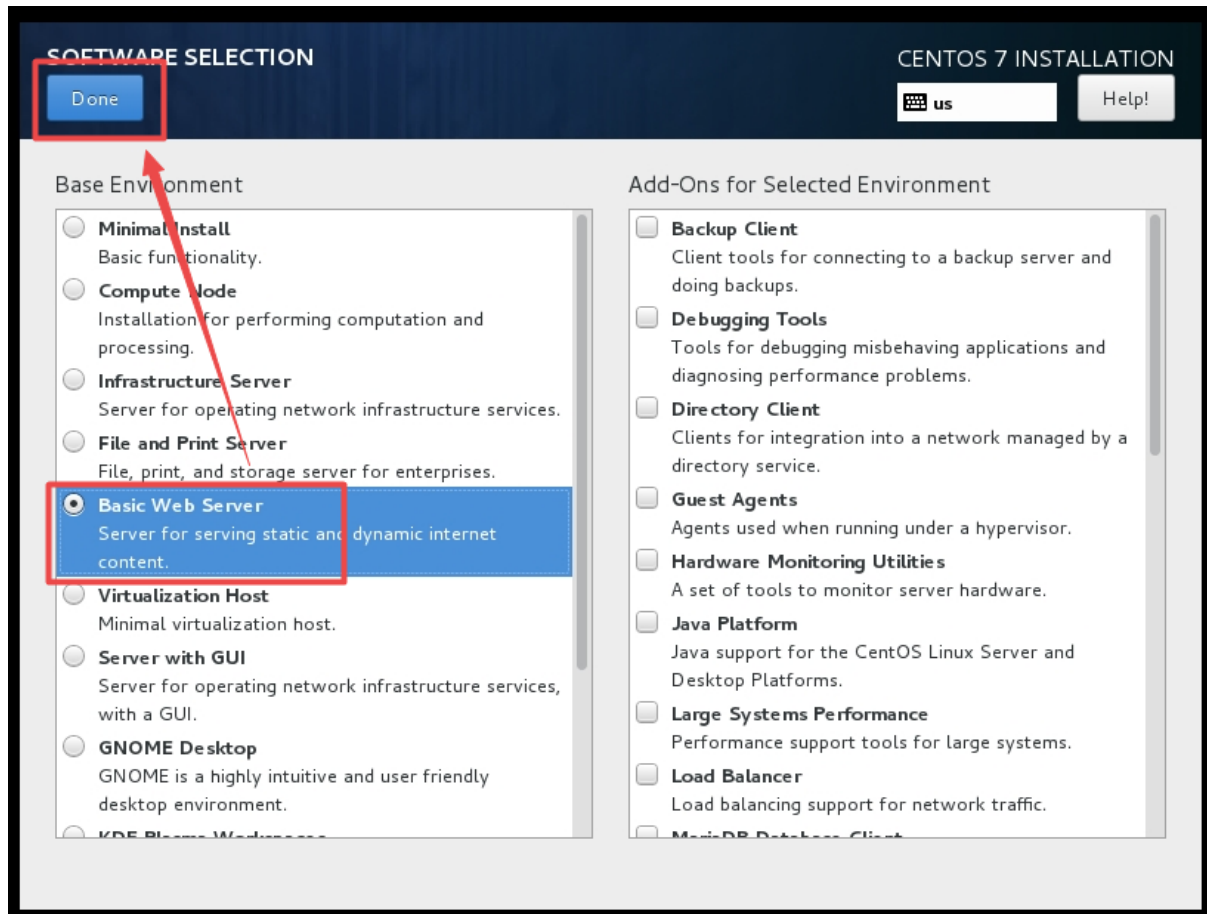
SOFTWARE SELECTION
Done

CENTOS 7 INSTALLATION
us
Help!

Base Environment

Minimal Install
Basic functionality.

Compute Node
Installation for performing computation and processing.

Infrastructure Server
Server for operating network infrastructure services.

File and Print Server
File, print, and storage server for enterprises.

Basic Web Server
Server for serving static and dynamic internet content.

Virtualization Host
Minimal virtualization host.

Server with GUI
Server for operating network infrastructure services, with a GUI.

GNOME Desktop
GNOME is a highly intuitive and user friendly desktop environment.

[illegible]

Add-Ons for Selected Environment

Backup Client
Client tools for connecting to a backup server and doing backups.

Debugging Tools
Tools for debugging misbehaving applications and diagnosing performance problems.

Directory Client
Clients for integration into a network managed by a directory service.

Guest Agents
Agents used when running under a hypervisor.

Hardware Monitoring Utilities
A set of tools to monitor server hardware.

Java Platform
Java support for the CentOS Linux Server and Desktop Platforms.

Large Systems Performance
Performance support tools for large systems.

Load Balancer
Load balancing support for network traffic.

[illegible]